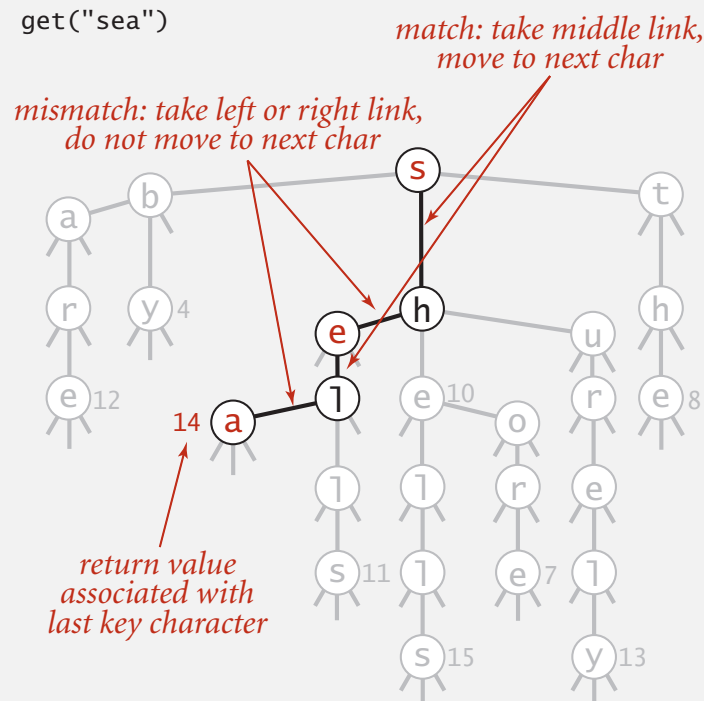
get("sea")

match: take middle link, move to next char

mismatch: take left or right link, do not move to next char

s

b

t

a

h

r

y 4

e

h

u

h

e 12

14 a

l

e 10

o

r

e 8

l

l

r

e

l

s 11

l

e 7

l

s 15

y 13

return value associated with last key character